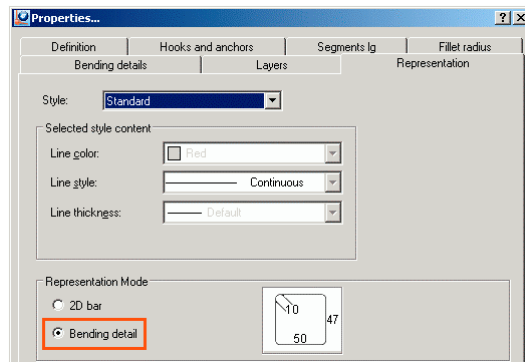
Properties...

?

X

Definition

Hooks and anchors

Segments lg

Fillet radius

Bending details

Layers

Representation

Style:

Standard

Selected style content

Line color:

Red

Line style:

Continuous

Line thickness:

Default

Representation Mode

2D bar

Bending detail

10

47

50